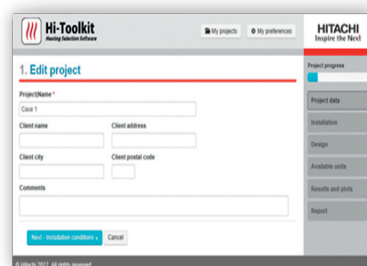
Hi-Toolkit
Heating Selection Software

My projects
My preferences

HITACHI
Inspire the Next

1. Edit project

Project progress

Project/Name *
Case 1

Client name
Client address

Client city
Client postal code

Comments

Next - Installation conditions »
Cancel

Project data
Installation
Design
Available units
Results and plots
Report

© Hitachi 2012. All rights reserved.